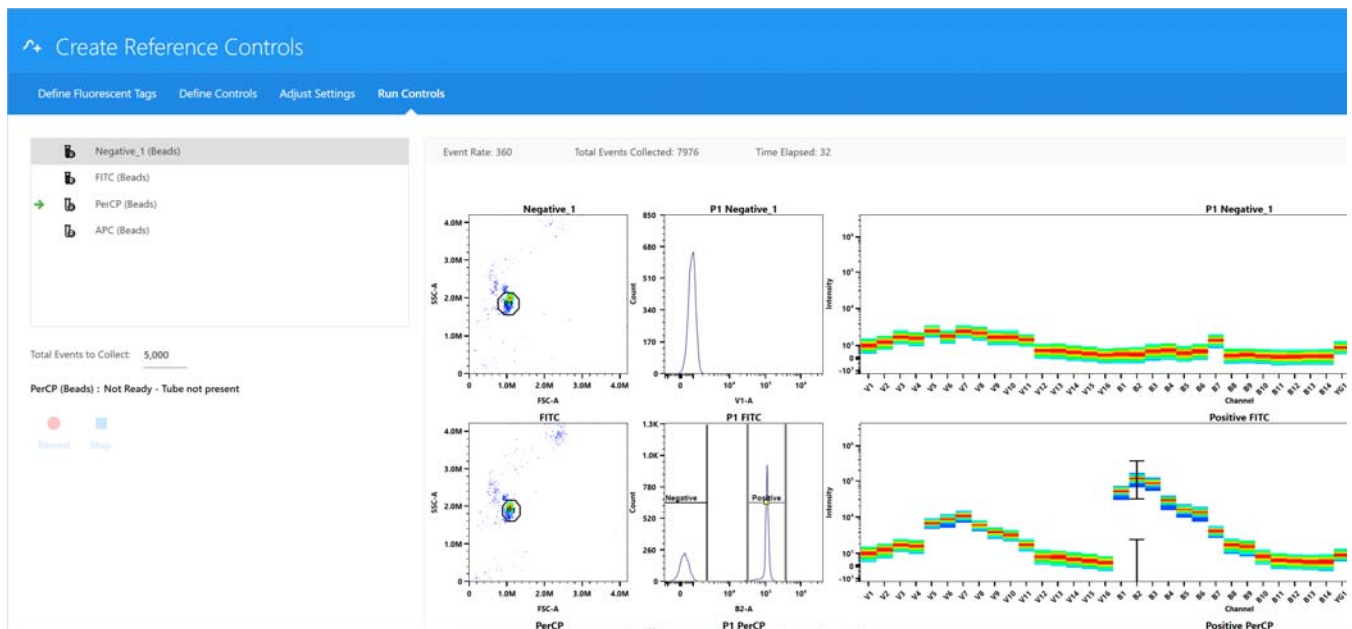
Create Reference Controls

Define Fluorescent Tags Define Controls Adjust Settings Run Controls

Negative_1 (Beads)
FITC (Beads)
PerCP (Beads)
APC (Beads)

Total Events to Collect: 5,000

PerCP (Beads) : Not Ready - Tube not present

Record Stop

Event Rate: 360 Total Events Collected: 7976 Time Elapsed: 32

Negative_1
SSC-A
4.0M
3.0M
2.0M
1.0M
0
0 1.0M 2.0M 3.0M 4.0M
FSC-A

P1 Negative_1
Count
850
680
510
340
170
0
0 $10^4$ $10^5$ $10^6$
V1-A

P1 Negative_1
Intensity
$10^6$
$10^5$
$10^4$
$10^3$
0
$-10^3$
V1 V2 V3 V4 V5 V6 V7 V8 V9 V10 V11 V12 V13 V14 V15 V16 B1 B2 B3 B4 B5 B6 B7 B8 B9 B10 B11 B12 B13 B14 YG1
Channel

FITC
SSC-A
4.0M
3.0M
2.0M
1.0M
0
0 1.0M 2.0M 3.0M 4.0M
FSC-A

P1 FITC
Count
1.3K
1.0K
780
520
260
0
Negative
Positive
0 $10^4$ $10^5$ $10^6$
B2-A

Positive FITC
Intensity
$10^6$
$10^5$
$10^4$
$10^3$
0
$-10^3$
V1 V2 V3 V4 V5 V6 V7 V8 V9 V10 V11 V12 V13 V14 V15 V16 B1 B2 B3 B4 B5 B6 B7 B8 B9 B10 B11 B12 B13 B14 YG1
Channel

PerCP
P1 PerCP
Positive PerCP